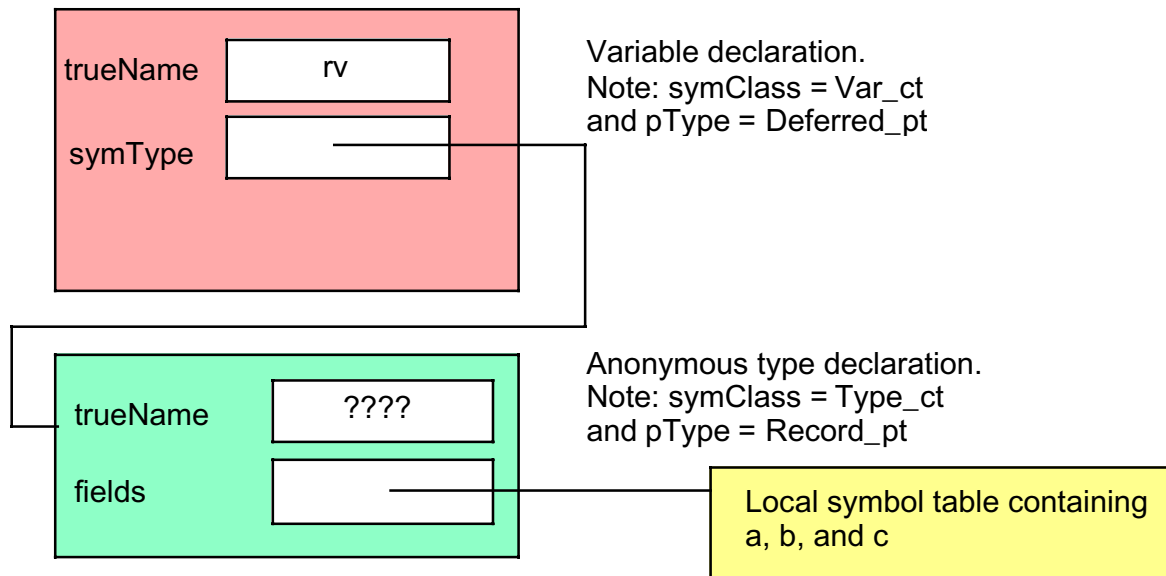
trueName
rv
symType

Variable declaration.
Note: symClass = Var_ct and pType = Deferred_pt

trueName
????
fields

Anonymous type declaration.
Note: symClass = Type_ct and pType = Record_pt

Local symbol table containing a, b, and c